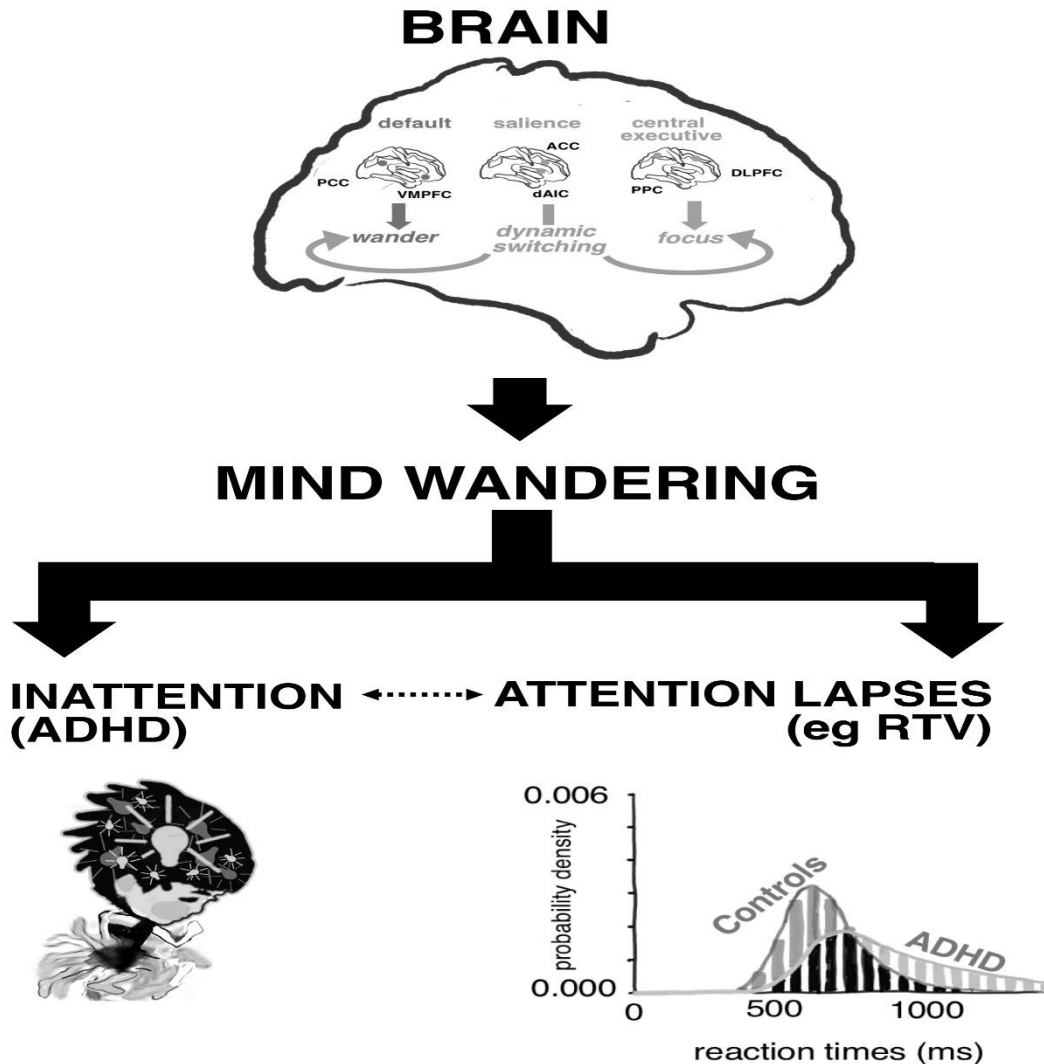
BRAIN

default
PCC
VMPFC
wander

salience
ACC
dAIC
dynamic switching

central executive
DLPFC
PPC
focus

MIND WANDERING

INATTENTION (ADHD)

ATTENTION LAPSES (eg RTV)

0.006
probability density
0.000
0
500
1000
reaction times (ms)
Controls
ADHD